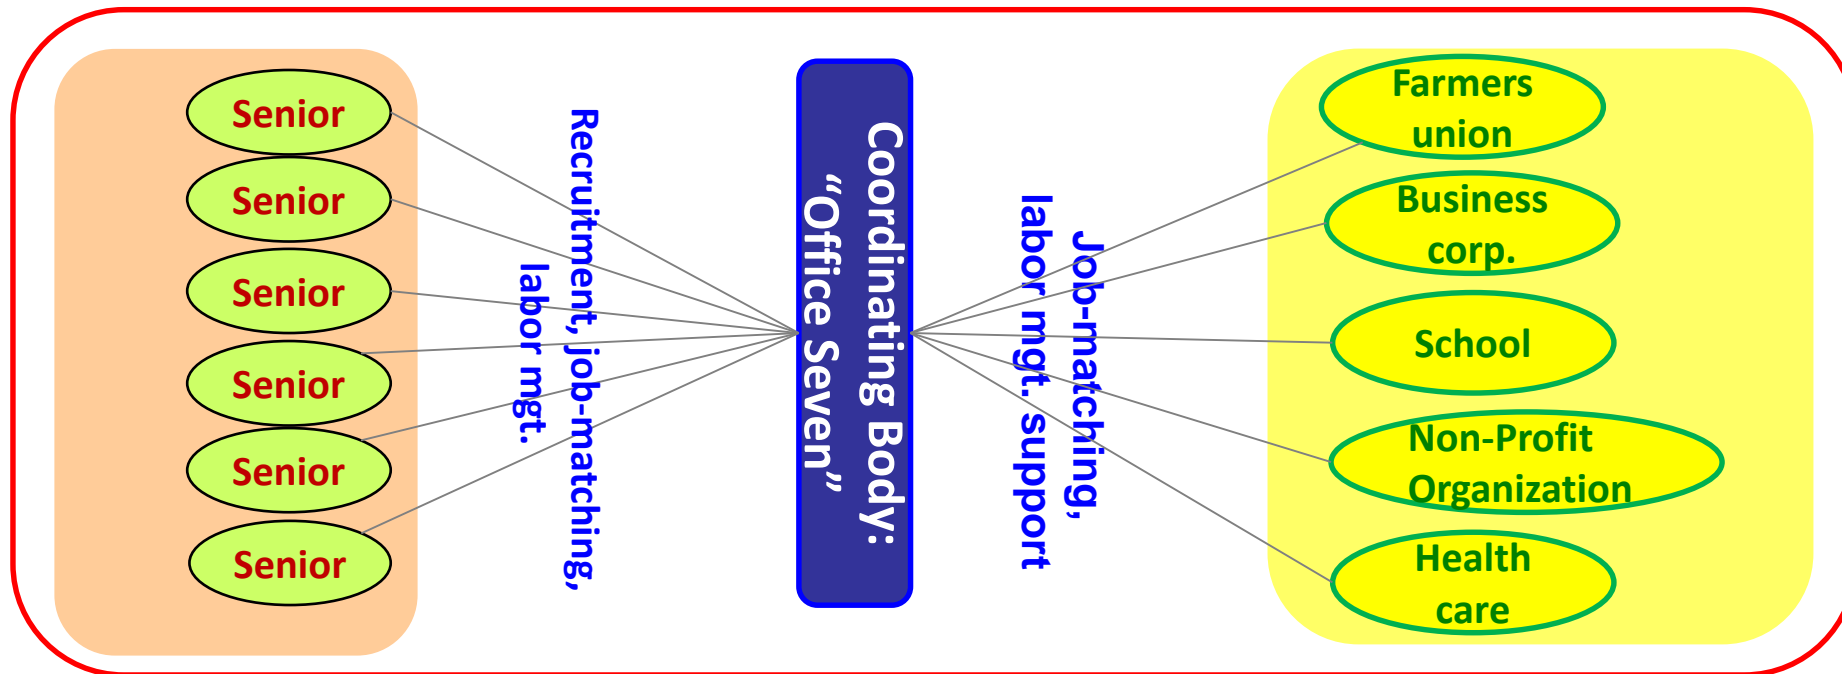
Senior
Senior
Senior
Senior
Senior
Senior

Recruitment, job-matching, labor mgt.

Coordinating Body: "Office Seven"

Job-matching, labor mgt. support

Farmers union
Business corp.
School
Non-Profit Organization
Health care